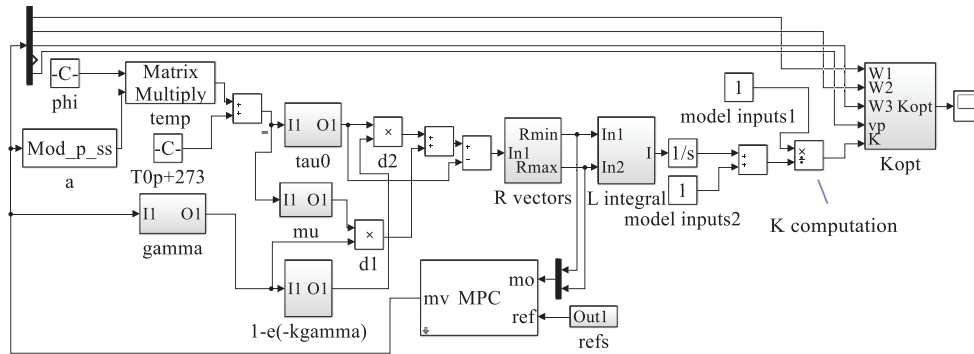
-C-

phi

Matrix Multiply

temp

-C-

T0p+273

Mod_p_ss

a

I1 O1

tau0

×

d2

I1 O1

gamma

I1 O1

mu

×

d1

I1 O1

1-e(-kgamma)

Rmin

In1

Rmax

R vectors

In1

In2

I

L integral

1/s

1

model inputs1

1

model inputs2

×

÷

K computation

W1

W2

W3 Kopt

vp

K

Kopt

mo

mv MPC

ref

Out1

refs